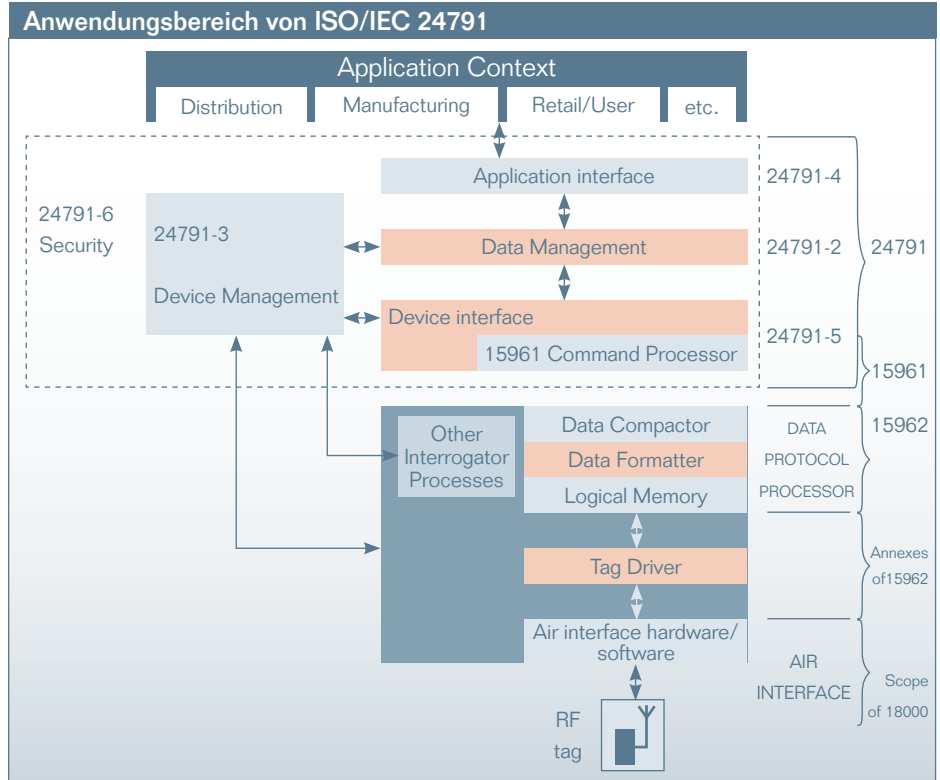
Anwendungsbereich von ISO/IEC 24791

Application Context

Distribution

Manufacturing

Retail/User

etc.

Application interface

24791-4

24791-6 Security

24791-3

Device Management

Data Management

24791-2

24791

Device interface

15961 Command Processor

24791-5

15961

Other Interrogator Processes

Data Compactor

Data Formatter

Logical Memory

DATA PROTOCOL PROCESSOR

15962

Tag Driver

Annexes of15962

Air interface hardware/ software

AIR INTERFACE

Scope of 18000

RF tag